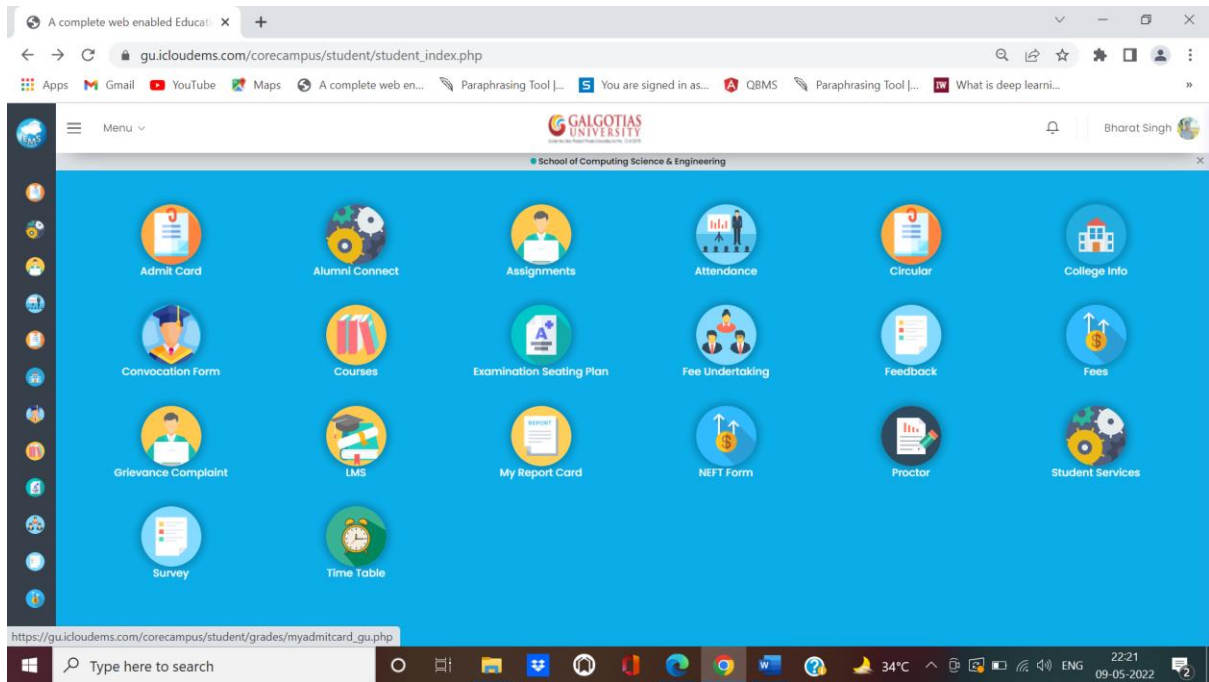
A complete web enabled Educati ×

gu.icloudems.com/corecampus/student/student_index.php

Apps Gmail YouTube Maps A complete web en... Paraphrasing Tool |... You are signed in as... QBMS Paraphrasing Tool |... What is deep learni...

Menu

GALGOTIAS UNIVERSITY

Bharat Singh

School of Computing Science & Engineering

Admit Card
Alumni Connect
Assignments
Attendance
Circular
College Info

Convocation Form
Courses
Examination Seating Plan
Fee Undertaking
Feedback
Fees

Grievance Complaint
LMS
My Report Card
NEFT Form
Proctor
Student Services

Survey
Time Table

https://gu.icloudems.com/corecampus/student/grades/myadmitcard_gu.php

Type here to search

34°C ENG 22:21 09-05-2022